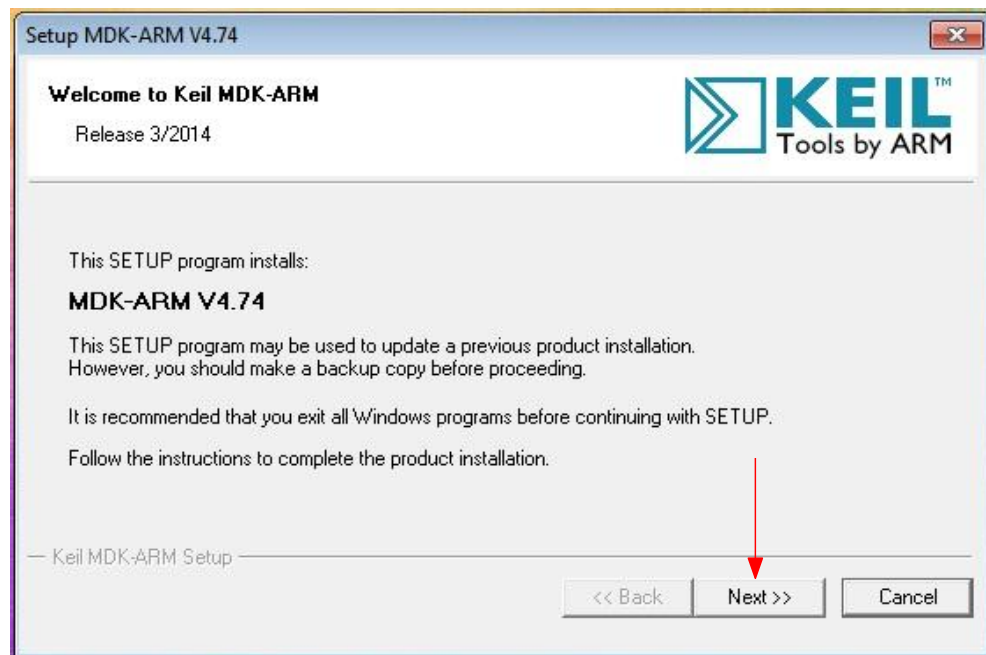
Setup MDK-ARM V4.74

Welcome to Keil MDK-ARM

Release 3/2014

KEIL™
Tools by ARM

This SETUP program installs:

MDK-ARM V4.74

This SETUP program may be used to update a previous product installation. However, you should make a backup copy before proceeding.

It is recommended that you exit all Windows programs before continuing with SETUP.

Follow the instructions to complete the product installation.

Keil MDK-ARM Setup

<< Back

Next >>

Cancel